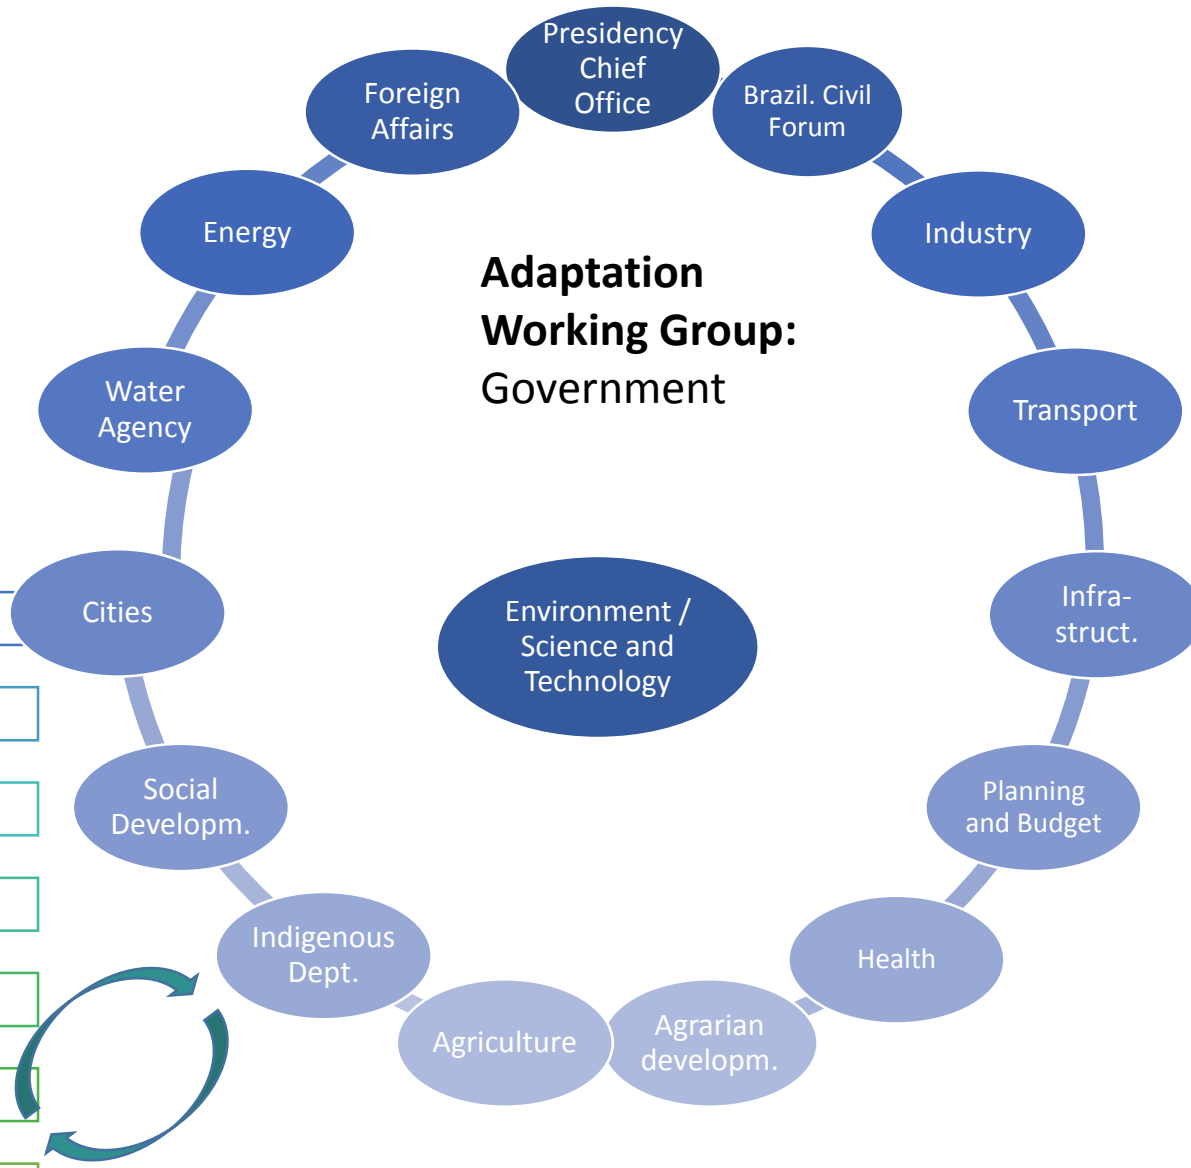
Presidency Chief Office

Brazil. Civil Forum

Industry

Transport

Infra-struct.

Planning and Budget

Health

Agrarian developm.

Agriculture

Indigenous Dept.

Social Developm.

Cities

Water Agency

Energy

Foreign Affairs

**Adaptation Working Group:** Government

Environment / Science and Technology